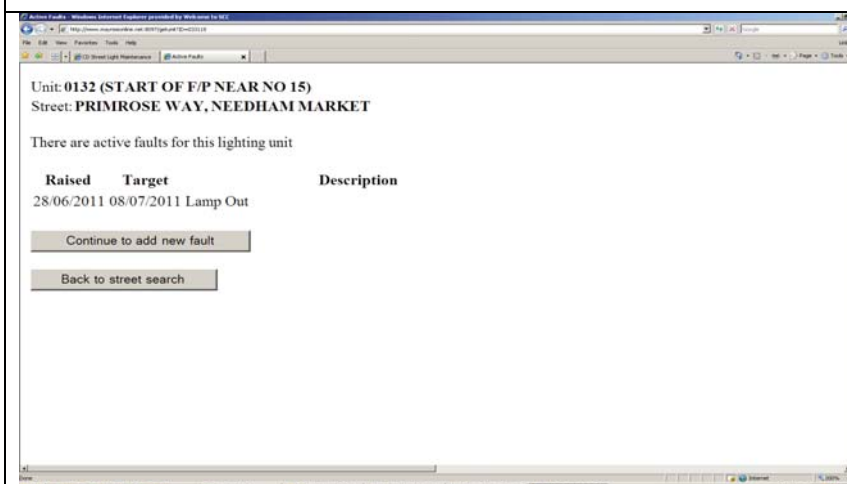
Active Faults - Windows Internet Explorer provided by Welcome to SCC

File Edit View Favorites Tools Help

CD Street Light Maintenance | Active Faults

Unit: **0132 (START OF F/P NEAR NO 15)**
Street: **PRIMROSE WAY, NEEDHAM MARKET**

There are active faults for this lighting unit

| Raised | Target | Description |
|---|---|---|
| 28/06/2011 | 08/07/2011 | Lamp Out |

Continue to add new fault

Back to street search

Done | Internet | 100%